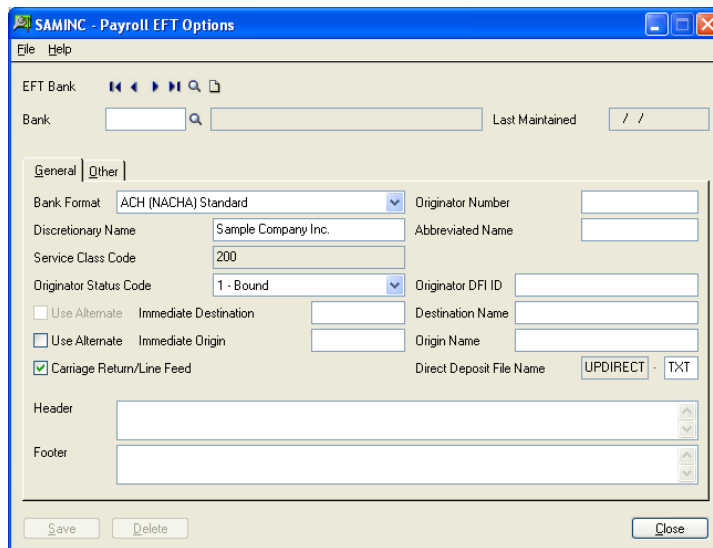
SAMINC - Payroll EFT Options

File Help

EFT Bank

Bank

Last Maintained / /

General Other

Bank Format ACH (NACHA) Standard

Originator Number

Discretionary Name Sample Company Inc.

Abbreviated Name

Service Class Code 200

Originator Status Code 1 - Bound

Originator DFI ID

Use Alternate Immediate Destination

Destination Name

Use Alternate Immediate Origin

Origin Name

Carriage Return/Line Feed

Direct Deposit File Name UPDIRECT . TXT

Header

Footer

Save Delete Close